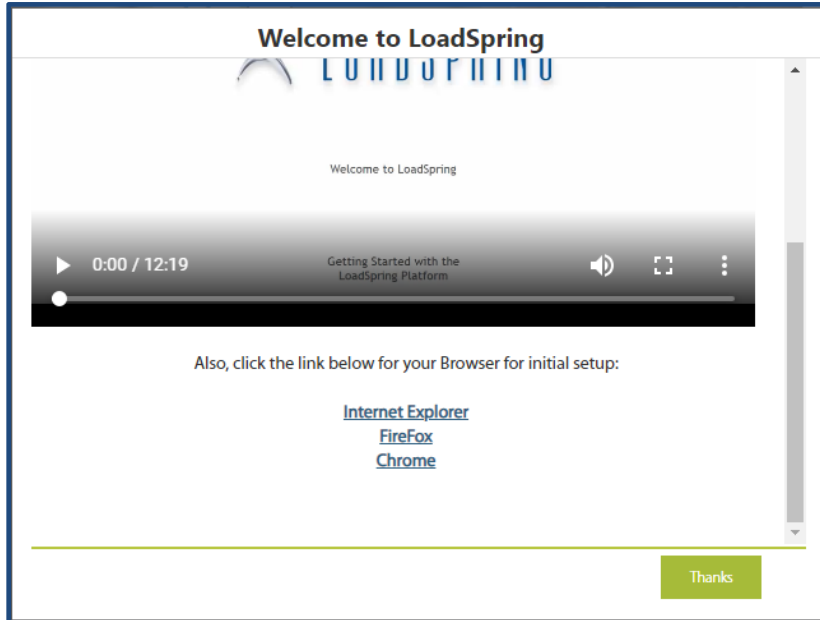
Welcome to LoadSpring

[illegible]

Welcome to LoadSpring

0:00 / 12:19

Getting Started with the LoadSpring Platform

Also, click the link below for your Browser for initial setup:

Internet Explorer
FireFox
Chrome

Thanks